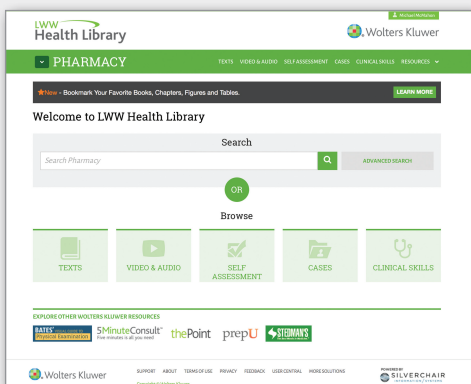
LWW Health Library

Michael McMahon

Wolters Kluwer

PHARMACY

TEXTS VIDEO & AUDIO SELF ASSESSMENT CASES CLINICAL SKILLS RESOURCES

★New - Bookmark Your Favorite Books, Chapters, Figures and Tables.

LEARN MORE

Welcome to LWW Health Library

Search

Search Pharmacy

ADVANCED SEARCH

OR

Browse

TEXTS

VIDEO & AUDIO

SELF ASSESSMENT

CASES

CLINICAL SKILLS

EXPLORE OTHER WOLTERS KLUWER RESOURCES

BATES' Physical Examination

5MinuteConsult Five minutes is all you need

thePoint

prepU

STEDMAN'S

Wolters Kluwer

SUPPORT ABOUT TERMS OF USE PRIVACY FEEDBACK USER CENTRAL MORE SOLUTIONS

POWERED BY SILVERCHAIR